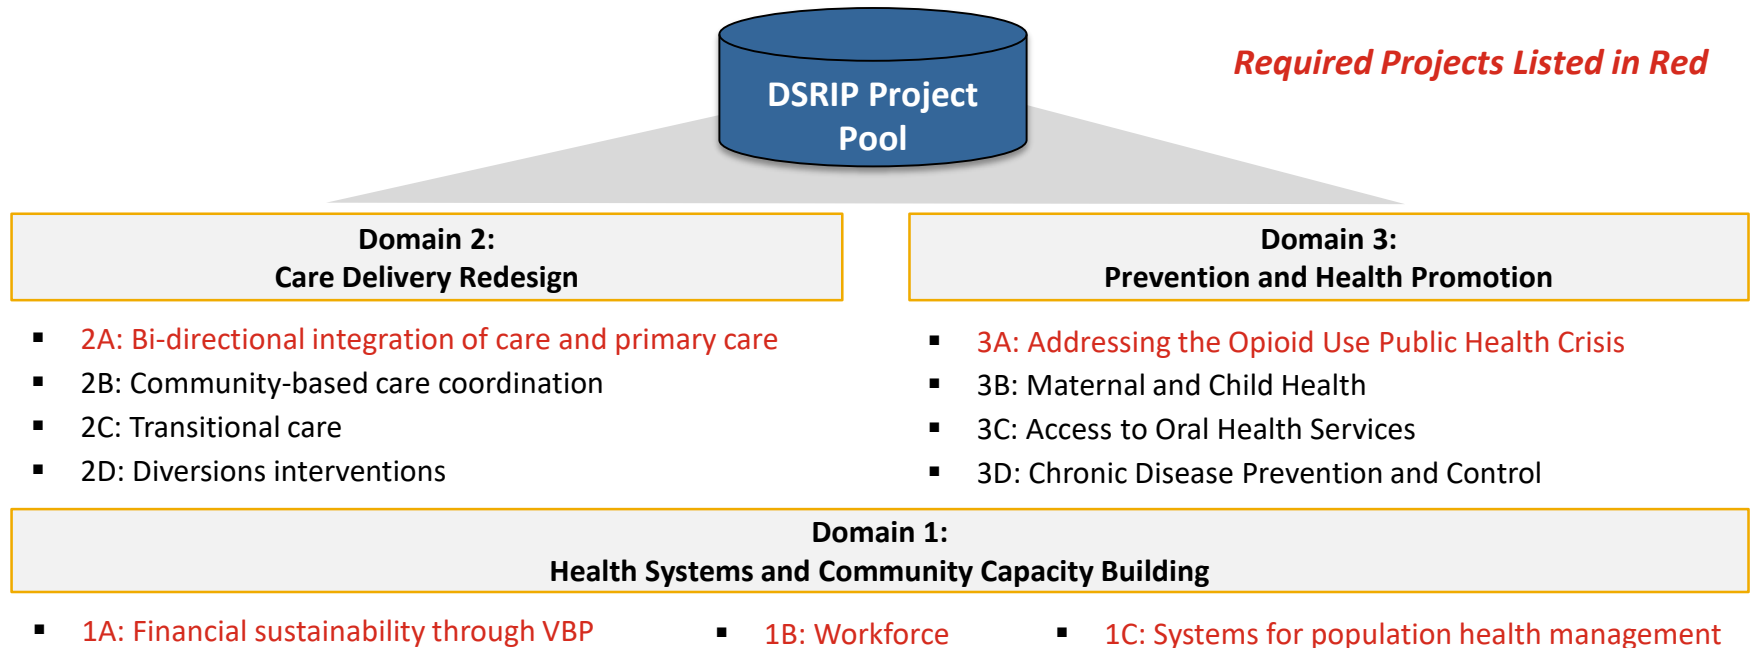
DSRIP Project Pool

Required Projects Listed in Red

Domain 2:
Care Delivery Redesign

- 2A: Bi-directional integration of care and primary care
- 2B: Community-based care coordination
- 2C: Transitional care
- 2D: Diversions interventions

Domain 3:
Prevention and Health Promotion

- 3A: Addressing the Opioid Use Public Health Crisis
- 3B: Maternal and Child Health
- 3C: Access to Oral Health Services
- 3D: Chronic Disease Prevention and Control

Domain 1:
Health Systems and Community Capacity Building

- 1A: Financial sustainability through VBP
- 1B: Workforce
- 1C: Systems for population health management